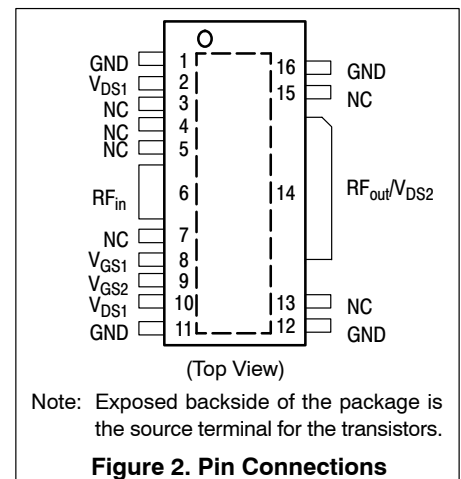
GND 1
$V_{DS1}$ 2
NC 3
NC 4
NC 5
$RF_{in}$ 6
NC 7
$V_{GS1}$ 8
$V_{GS2}$ 9
$V_{DS1}$ 10
GND 11

16 GND
15 NC
14 $RF_{out}/V_{DS2}$
13 NC
12 GND

(Top View)

Note: Exposed backside of the package is the source terminal for the transistors.

Figure 2. Pin Connections